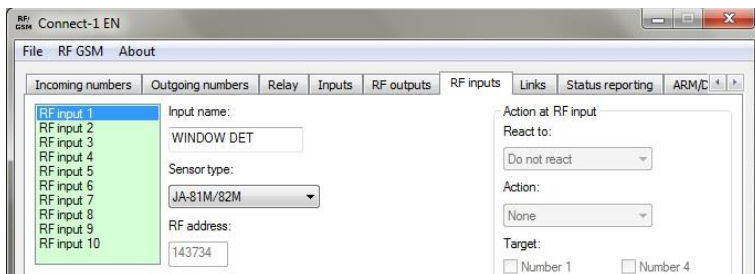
RF/GSM Connect-1 EN

File RF GSM About

Incoming numbers | Outgoing numbers | Relay | Inputs | RF outputs | RF inputs | Links | Status reporting | ARM/D

RF input 1
RF input 2
RF input 3
RF input 4
RF input 5
RF input 6
RF input 7
RF input 8
RF input 9
RF input 10

Input name:
WINDOW DET

Sensor type:
JA-81M/82M

RF address:
143734

Action at RF input

React to:
Do not react

Action:
None

Target:
Number 1
Number 4